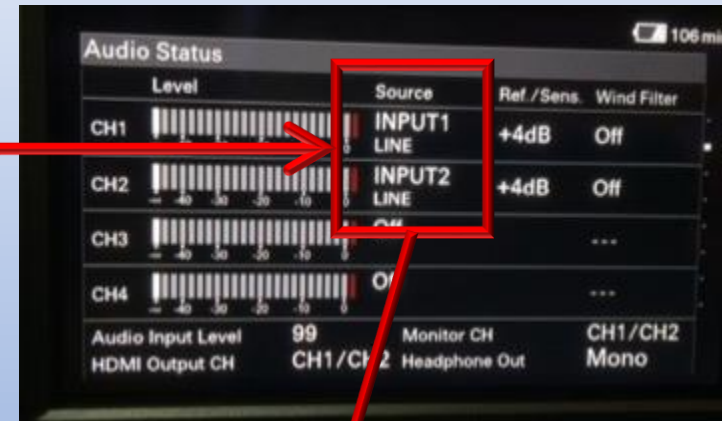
106 mi

Audio Status

| | Level | Source | Ref./Sens. | Wind Filter |
|---|---|---|---|---|
| CH1 | -40 -30 -20 -10 0 | INPUT1 LINE | +4dB | Off |
| CH2 | -40 -30 -20 -10 0 | INPUT2 LINE | +4dB | Off |
| CH3 | -40 -30 -20 -10 0 | Off | | --- |
| CH4 | -40 -30 -20 -10 0 | Of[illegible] | | --- |

Audio Input Level 99 Monitor CH CH1/CH2
HDMI Output CH CH1/CH2 Headphone Out Mono